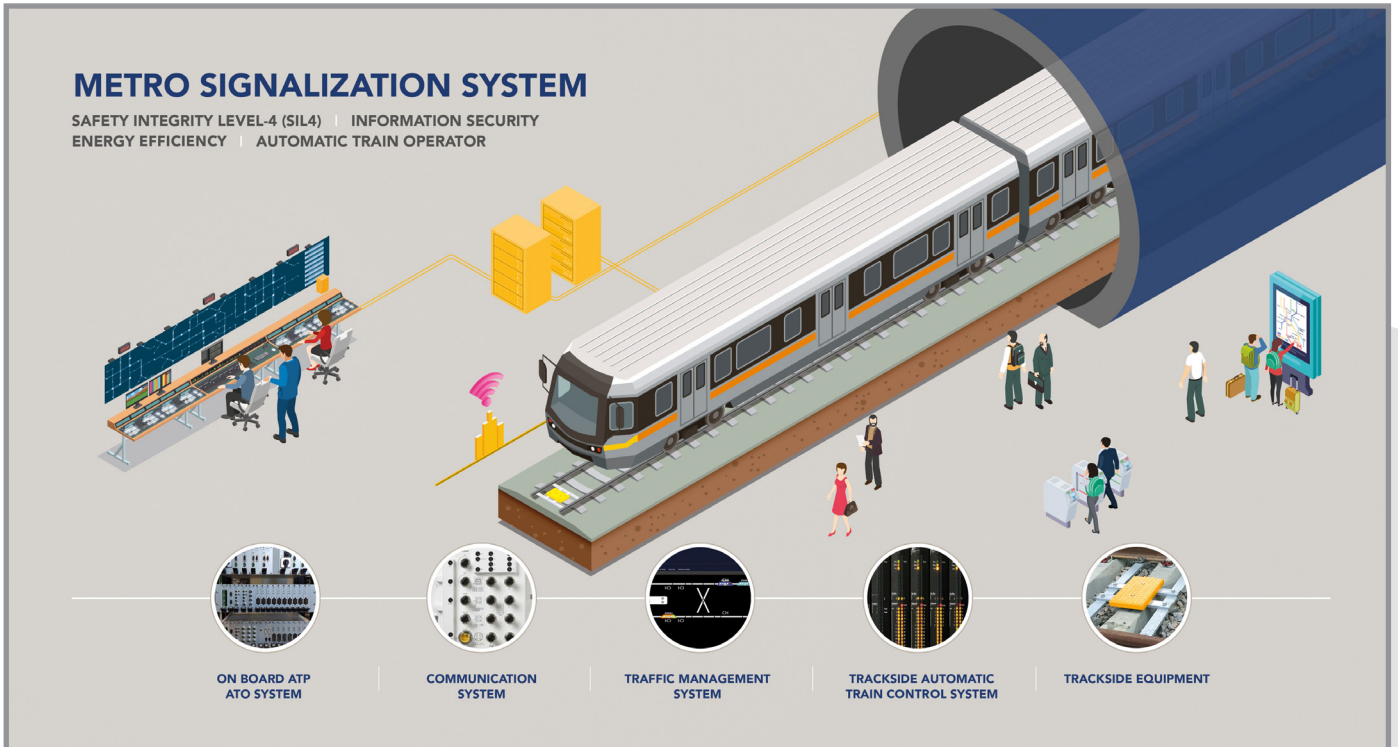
METRO SIGNALIZATION SYSTEM

SAFETY INTEGRITY LEVEL-4 (SIL4) | INFORMATION SECURITY
ENERGY EFFICIENCY | AUTOMATIC TRAIN OPERATOR

ON BOARD ATP ATO SYSTEM

COMMUNICATION SYSTEM

TRAFFIC MANAGEMENT SYSTEM

TRACKSIDE AUTOMATIC TRAIN CONTROL SYSTEM

TRACKSIDE EQUIPMENT